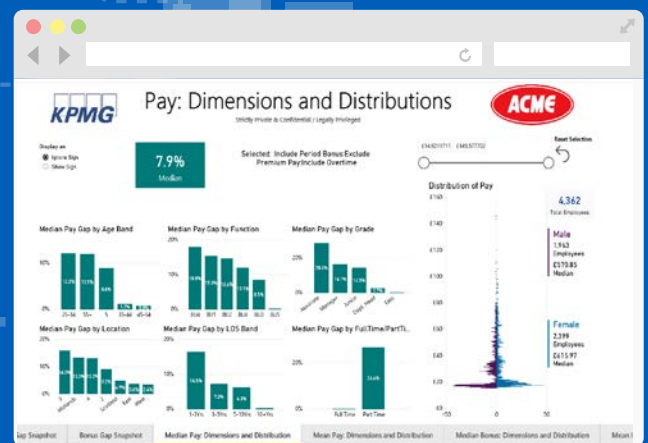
KPMG

Pay: Dimensions and Distributions

Strictly Private & Confidential / Legally Privileged

ACME

Display as
Ignore Sign
Show Sign

7.9%
Median

Selected: Include Period Bonus|Exclude Premium Pay|Include Overtime

£14.92 £577.02

Reset Selection

Distribution of Pay

4,362
Total Employees

Male
1,963
Employees
£170.85
Median

Female
2,399
Employees
£415.97
Median

£160
£140
£120
£100
£80
£60
£40
£20
£0

-50 0 50

Median Pay Gap by Age Band

10%

Median Pay Gap by Function

20%
10%

Median Pay Gap by Grade

20%

Median Pay Gap by Location

20%
10%

Median Pay Gap by LOS Band

20%
10%
1-5Yrs 5-10Yrs 10+Yrs

Median Pay Gap by FullTime/PartTi...

Full Time Part Time

Gap Snapshot | Bonus Gap Snapshot | Median Pay: Dimensions and Distribution | Mean Pay: Dimensions and Distribution | Median Bonus: Dimensions and Distribution | Mean B